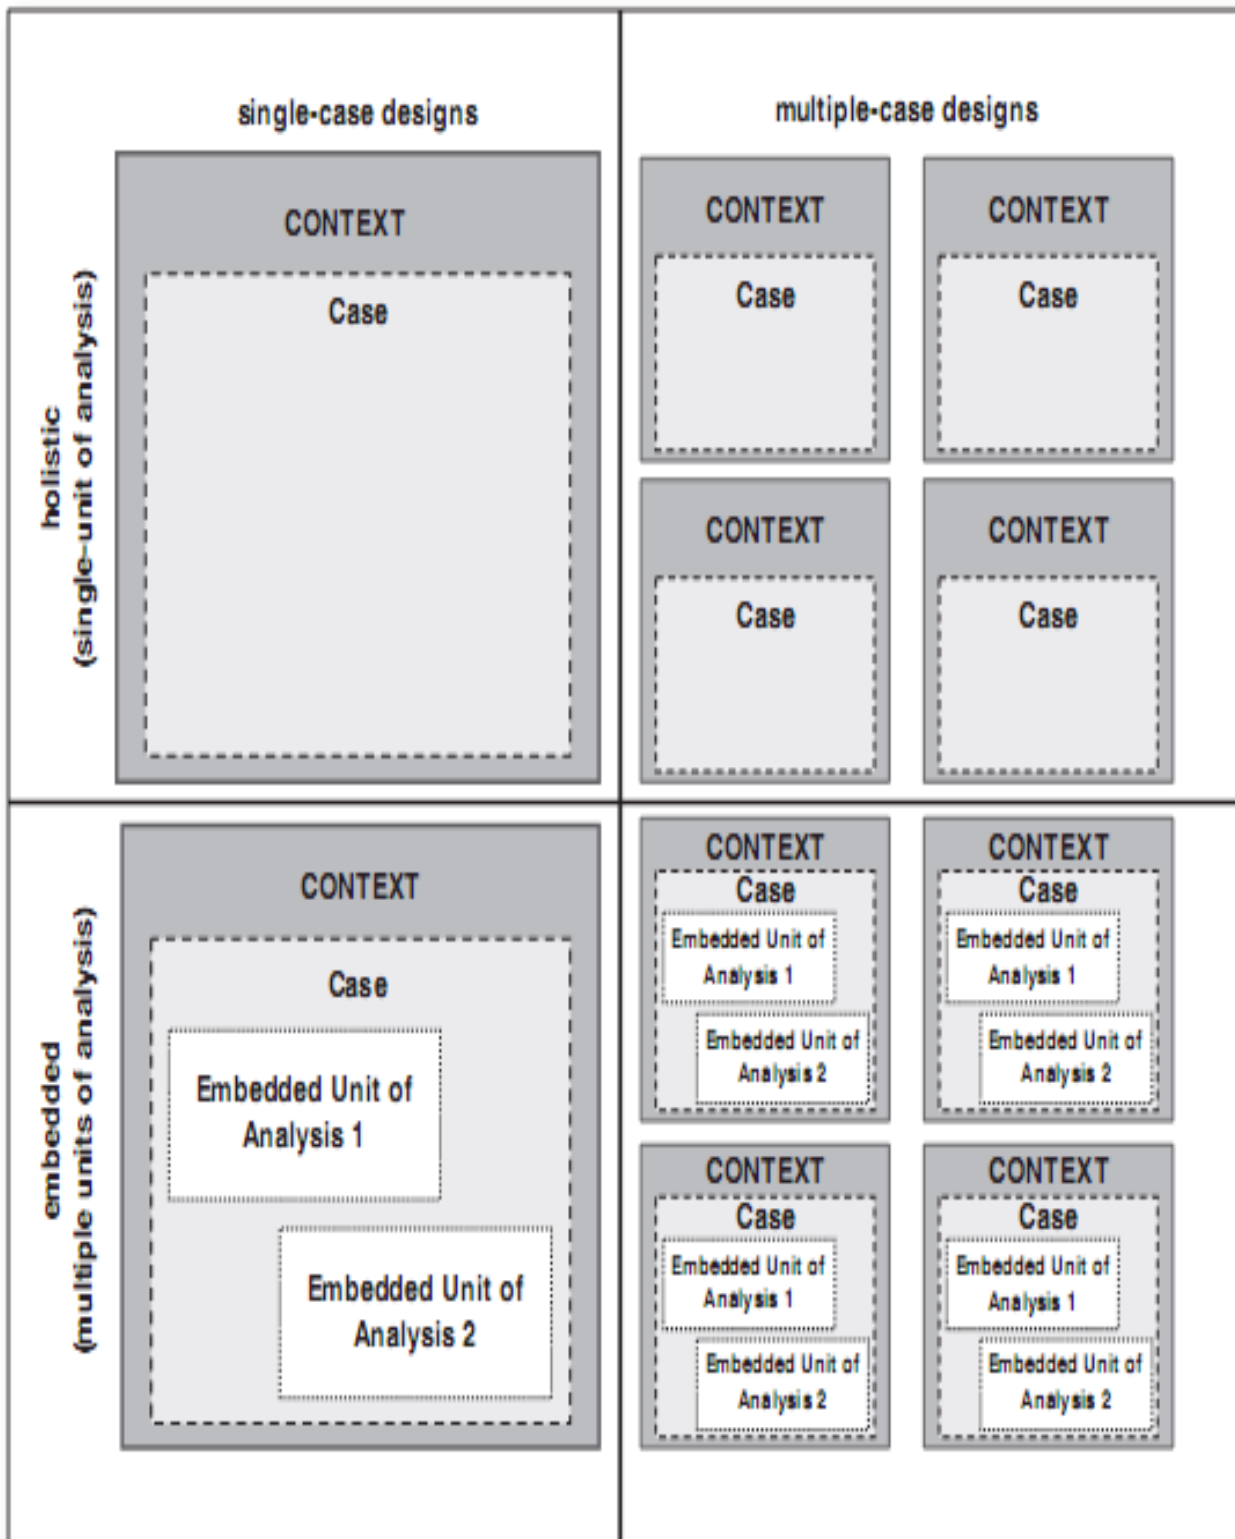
single-case designs

multiple-case designs

holistic
(single-unit of analysis)

CONTEXT
Case

CONTEXT
Case

CONTEXT
Case

CONTEXT
Case

CONTEXT
Case

embedded
(multiple units of analysis)

CONTEXT
Case
Embedded Unit of Analysis 1
Embedded Unit of Analysis 2

CONTEXT
Case
Embedded Unit of Analysis 1
Embedded Unit of Analysis 2

CONTEXT
Case
Embedded Unit of Analysis 1
Embedded Unit of Analysis 2

CONTEXT
Case
Embedded Unit of Analysis 1
Embedded Unit of Analysis 2

CONTEXT
Case
Embedded Unit of Analysis 1
Embedded Unit of Analysis 2